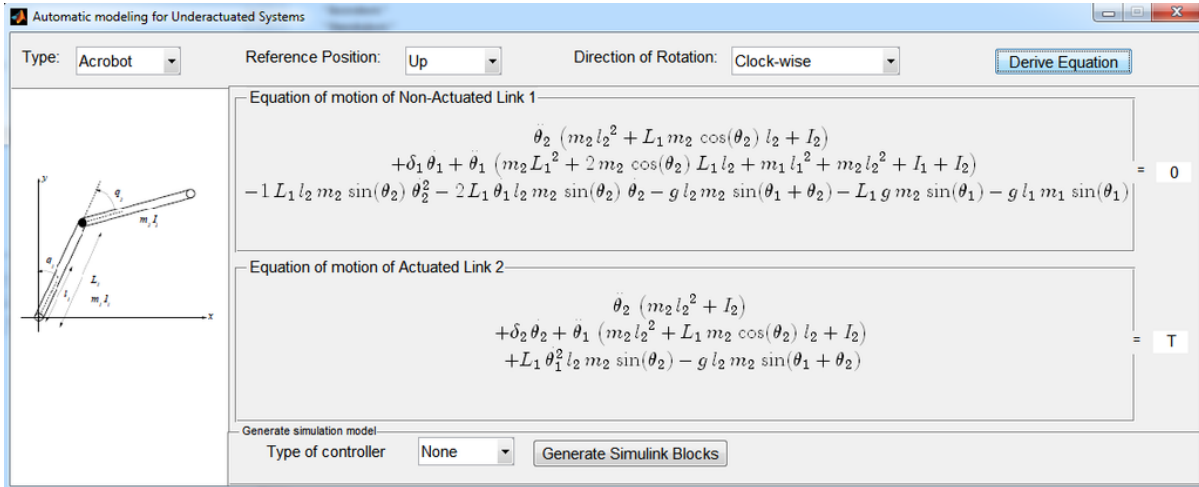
Automatic modeling for Underactuated Systems

Type: Acrobot

Reference Position: Up

Direction of Rotation: Clock-wise

Derive Equation

Equation of motion of Non-Actuated Link 1

$\ddot{\theta}_2\ (m_2\, {l_2}^2 + L_1\, m_2\, \cos(\theta_2)\, l_2 + I_2)$
$+\delta_1\, \dot{\theta}_1 + \ddot{\theta}_1\ (m_2\, {L_1}^2 + 2\, m_2\, \cos(\theta_2)\, L_1\, l_2 + m_1\, {l_1}^2 + m_2\, {l_2}^2 + I_1 + I_2)$
$-1\, L_1\, l_2\, m_2\, \sin(\theta_2)\, \dot{\theta}_2^2 - 2\, L_1\, \dot{\theta}_1\, l_2\, m_2\, \sin(\theta_2)\, \dot{\theta}_2 - g\, l_2\, m_2\, \sin(\theta_1 + \theta_2) - L_1\, g\, m_2\, \sin(\theta_1) - g\, l_1\, m_1\, \sin(\theta_1)$

= 0

Equation of motion of Actuated Link 2

$\ddot{\theta}_2\ (m_2\, {l_2}^2 + I_2)$
$+\delta_2\, \dot{\theta}_2 + \ddot{\theta}_1\ (m_2\, {l_2}^2 + L_1\, m_2\, \cos(\theta_2)\, l_2 + I_2)$
$+L_1\, \dot{\theta}_1^2\, l_2\, m_2\, \sin(\theta_2) - g\, l_2\, m_2\, \sin(\theta_1 + \theta_2)$

= T

y
$q_2$
$m_2 I_2$
$q_1$
$L_1$
$l_1$
$m_1 I_1$
x

Generate simulation model

Type of controller None

Generate Simulink Blocks